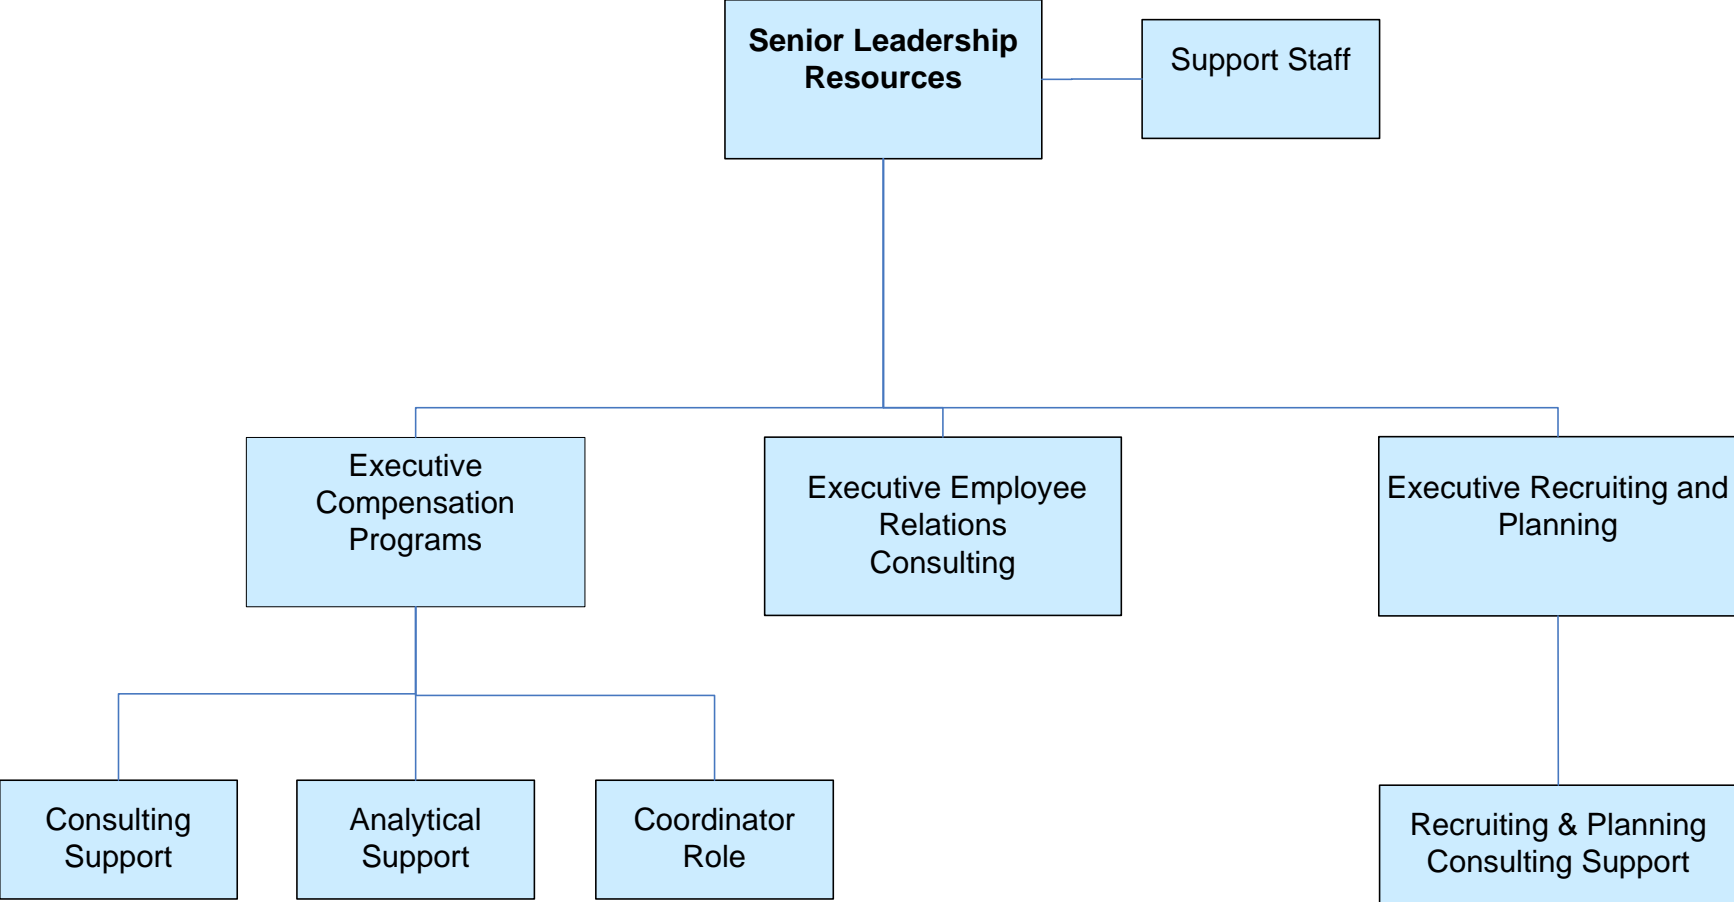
Senior Leadership Resources

Support Staff

Executive Compensation Programs

Executive Employee Relations Consulting

Executive Recruiting and Planning

Consulting Support

Analytical Support

Coordinator Role

Recruiting & Planning Consulting Support